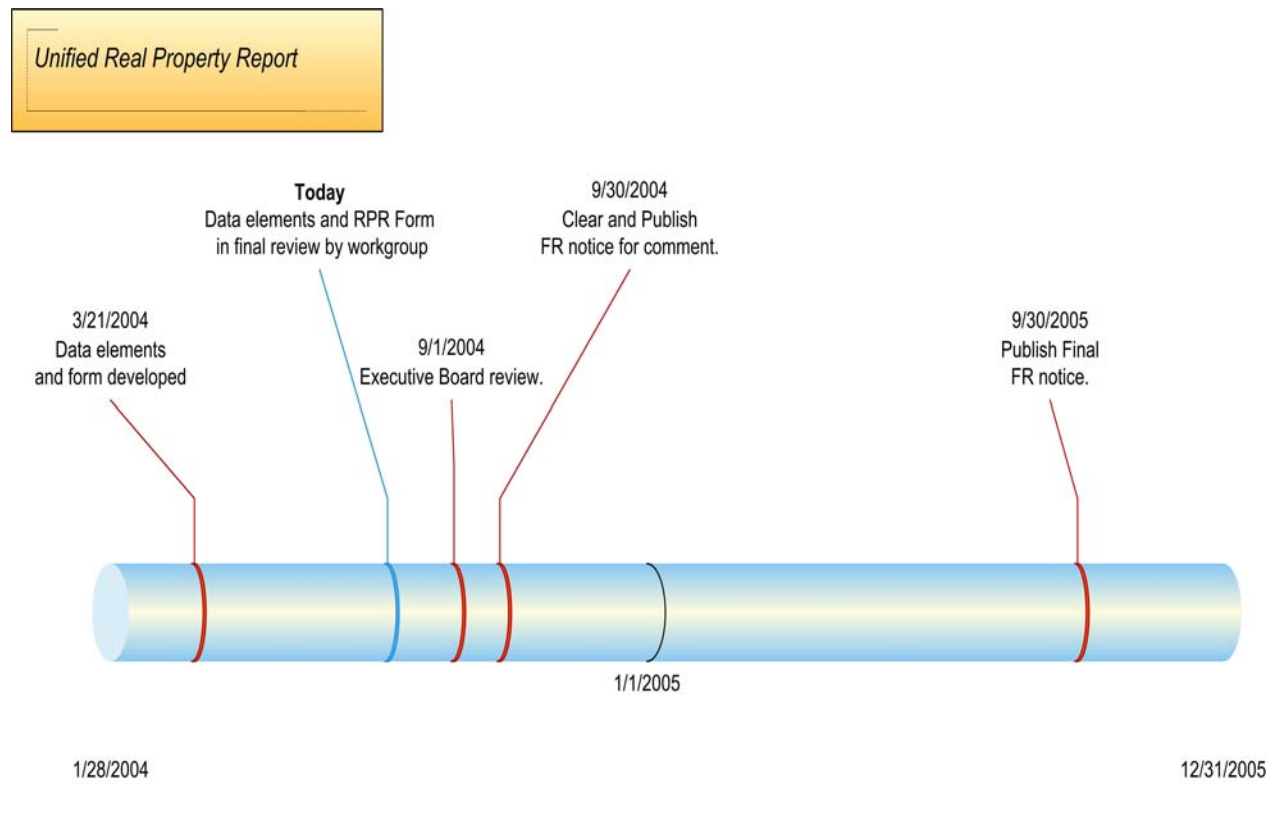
Unified Real Property Report

Today
Data elements and RPR Form in final review by workgroup

9/30/2004
Clear and Publish FR notice for comment.

3/21/2004
Data elements and form developed

9/1/2004
Executive Board review.

9/30/2005
Publish Final FR notice.

1/1/2005

1/28/2004

12/31/2005